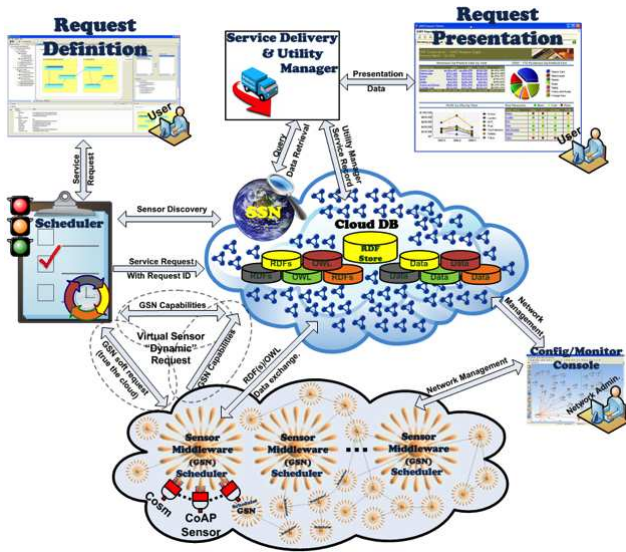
Request Definition

Service Delivery & Utility Manager

Request Presentation

User

Presentation
Data

User

Service Request

Query
Data Retrieval

Utility Metrics
Service Records

Scheduler

Sensor Discovery

SSN

Cloud DB

RDF Store

RDFs
OWL
RDFs
RDFs
OWL
Data
Data
Data
Data
Data

Service Request
With Request ID

GSN Capabilities

Virtual Sensor "Dynamic" Request

GSN Capabilities

GSN sch request (thru the cloud)

RDF(s)/OWL

Data exchange.

Network Management

Config/Monitor Console

Network Admin

Network Management

Sensor Middleware (GSN) Scheduler

Sensor Middleware (GSN) Scheduler

Sensor Middleware (GSN) Scheduler

Cosm

CoAP Sensor

GSN